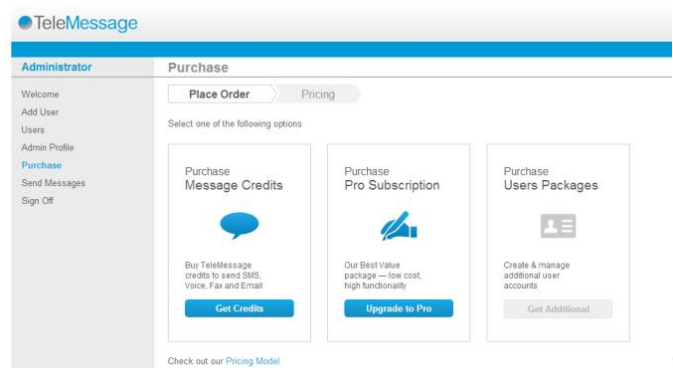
TeleMessage

Administrator

Welcome
Add User
Users
Admin Profile
Purchase
Send Messages
Sign Off

Purchase

Place Order
Pricing

Select one of the following options

Purchase
Message Credits

Buy TeleMessage credits to send SMS, Voice, Fax and Email

Get Credits

Purchase
Pro Subscription

Our Best Value package — low cost, high functionality

Upgrade to Pro

Purchase
Users Packages

Create & manage additional user accounts

Get Additional

Check out our Pricing Model